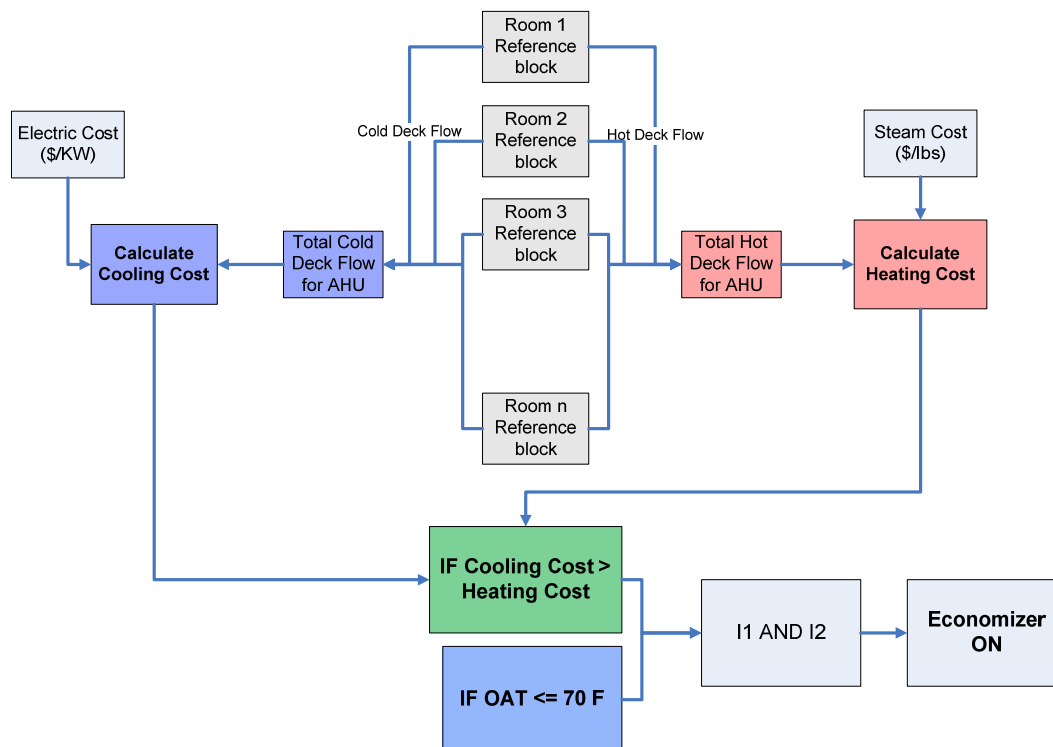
Room 1 Reference block

Room 2 Reference block

Room 3 Reference block

Room n Reference block

Cold Deck Flow

Hot Deck Flow

Electric Cost ($/KW)

Steam Cost ($/lbs)

Calculate Cooling Cost

Total Cold Deck Flow for AHU

Total Hot Deck Flow for AHU

Calculate Heating Cost

IF Cooling Cost > Heating Cost

IF OAT <= 70 F

I1 AND I2

Economizer ON